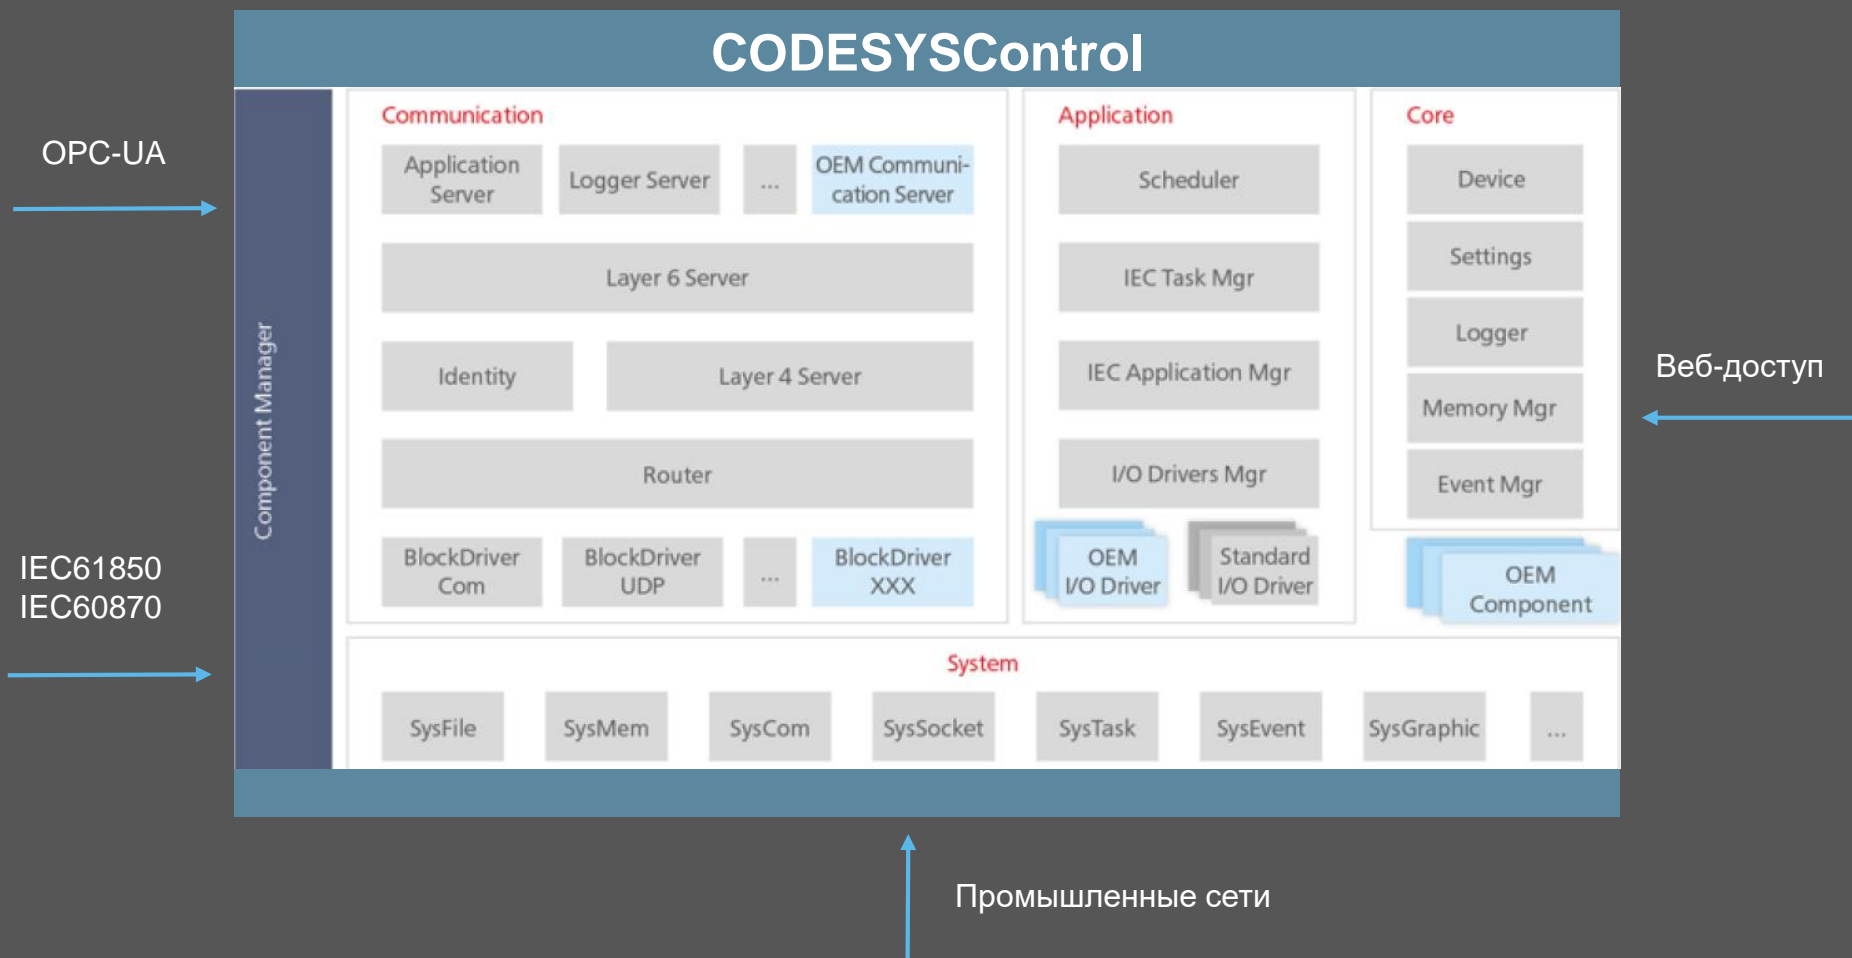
CODESYSControl

OPC-UA

IEC61850
IEC60870

Component Manager

Communication

Application Server

Logger Server

...

OEM Communication Server

Layer 6 Server

Identity

Layer 4 Server

Router

BlockDriver Com

BlockDriver UDP

...

BlockDriver XXX

Application

Scheduler

IEC Task Mgr

IEC Application Mgr

I/O Drivers Mgr

OEM I/O Driver

Standard I/O Driver

Core

Device

Settings

Logger

Memory Mgr

Event Mgr

OEM Component

Веб-доступ

System

SysFile

SysMem

SysCom

SysSocket

SysTask

SysEvent

SysGraphic

...

Промышленные сети